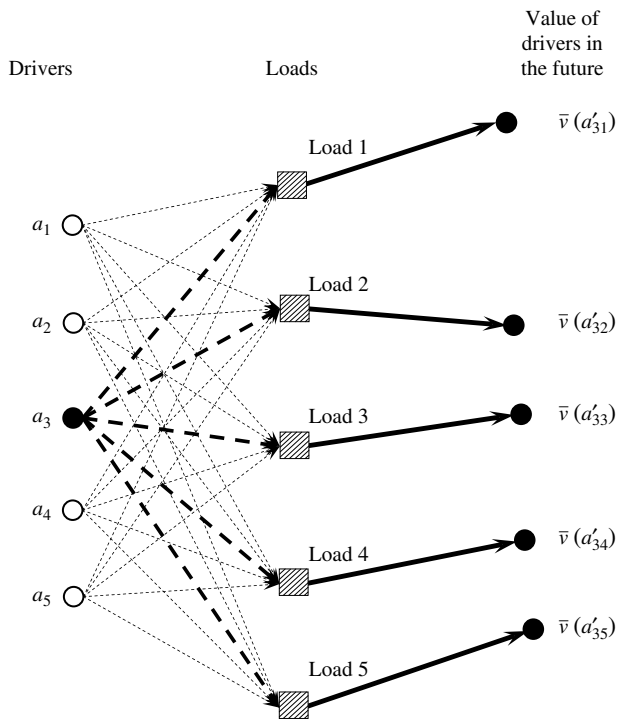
Drivers

Loads

Value of drivers in the future

Load 1

Load 2

Load 3

Load 4

Load 5

$a_1$

$a_2$

$a_3$

$a_4$

$a_5$

$\bar{v}(a'_{31})$

$\bar{v}(a'_{32})$

$\bar{v}(a'_{33})$

$\bar{v}(a'_{34})$

$\bar{v}(a'_{35})$